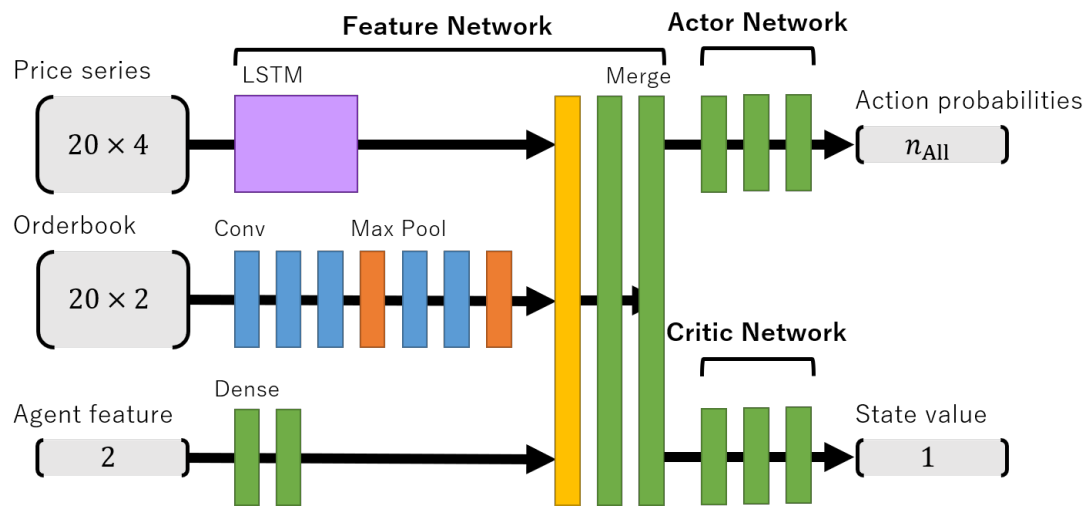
Feature Network

Actor Network

Price series

LSTM

Merge

Action probabilities

$20 \times 4$

$n_{\text{All}}$

Orderbook

Conv

Max Pool

$20 \times 2$

Critic Network

Dense

Agent feature

State value

2

1